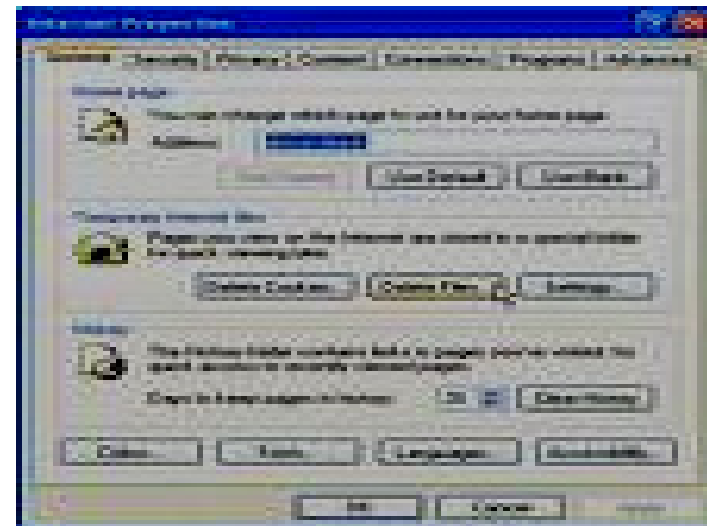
Internet Properties

General | Security | Privacy | Content | Connections | Programs | Advanced

Home page

You can change which page to use for your home page.

Address: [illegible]

Use Current | Use Default | Use Blank

Temporary Internet files

Pages you view on the Internet are stored in a special folder for quick viewing later.

Delete Cookies... | Delete Files... | Settings...

History

The History folder contains links to pages you've visited, for quick access to recently viewed pages.

Days to keep pages in history: 20 | Clear History

Colors... | Fonts... | Languages... | Accessibility...

OK | Cancel | Apply